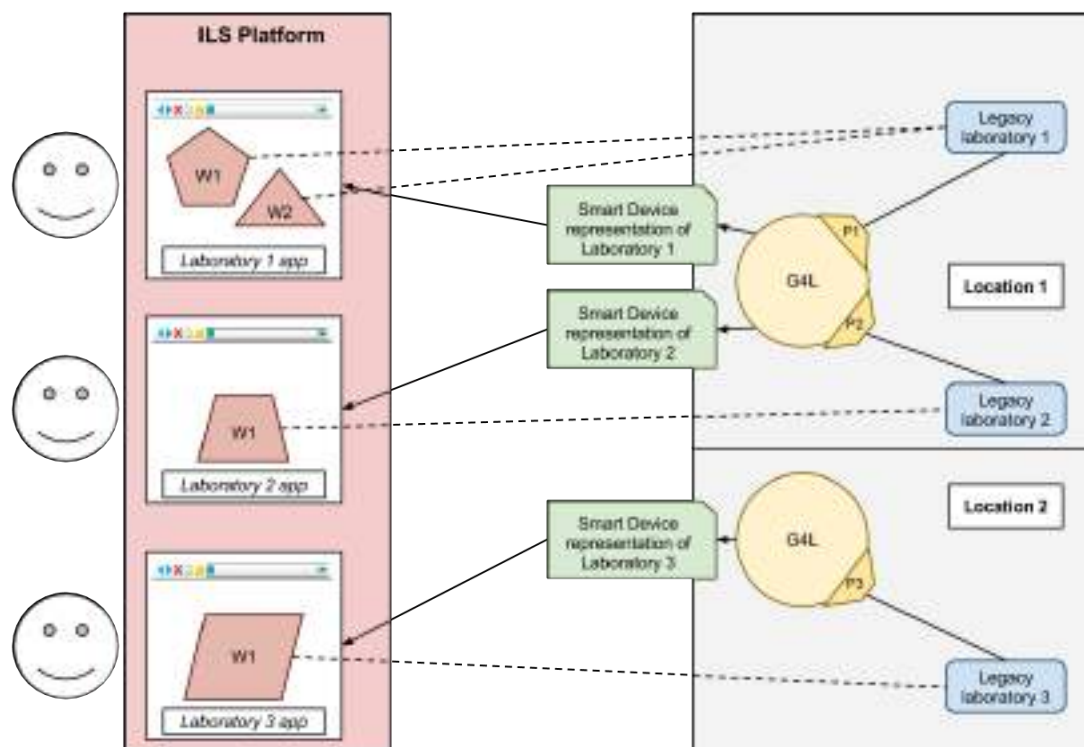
ILS Platform

W1

W2

Laboratory 1 app

W1

Laboratory 2 app

W1

Laboratory 3 app

Smart Device representation of Laboratory 1

Smart Device representation of Laboratory 2

Smart Device representation of Laboratory 3

G4L

P1

P2

G4L

P3

Legacy laboratory 1

Location 1

Legacy laboratory 2

Location 2

Legacy laboratory 3